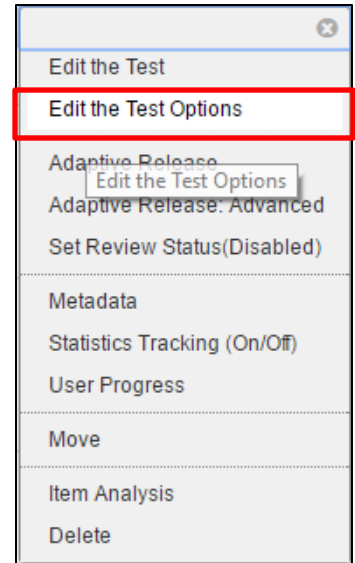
Edit the Test

Edit the Test Options

Adaptive Release

Edit the Test Options

Adaptive Release: Advanced

Set Review Status(Disabled)

Metadata

Statistics Tracking (On/Off)

User Progress

Move

Item Analysis

Delete